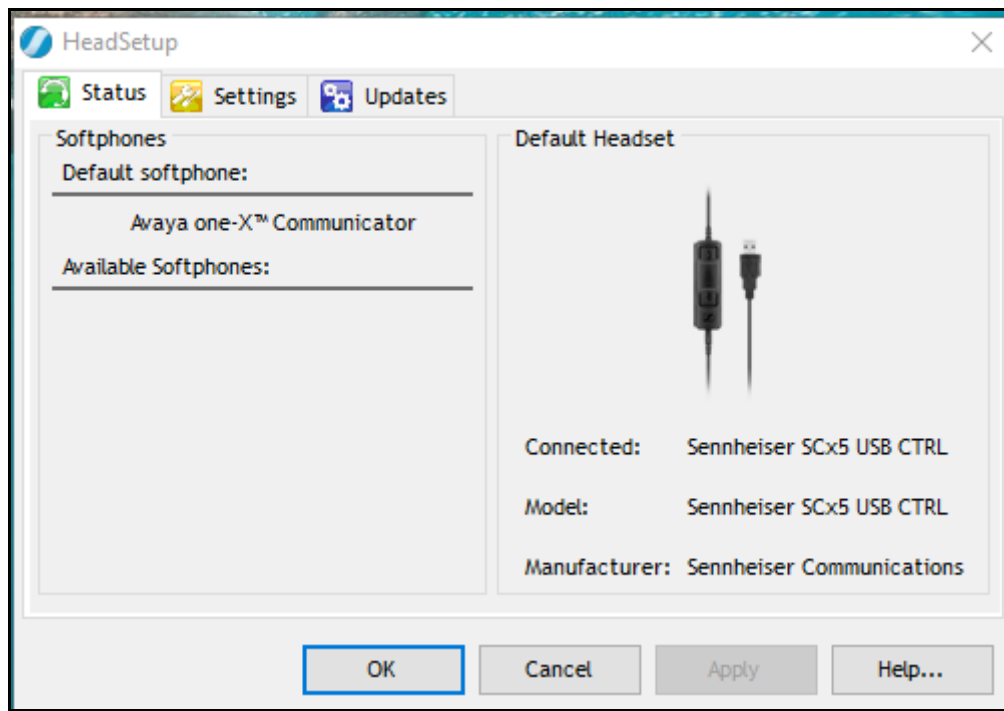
HeadSetup

Status Settings Updates

Softphones

Default softphone:

Avaya one-X™ Communicator

Available Softphones:

Default Headset

Connected: Sennheiser SCx5 USB CTRL

Model: Sennheiser SCx5 USB CTRL

Manufacturer: Sennheiser Communications

OK Cancel Apply Help...